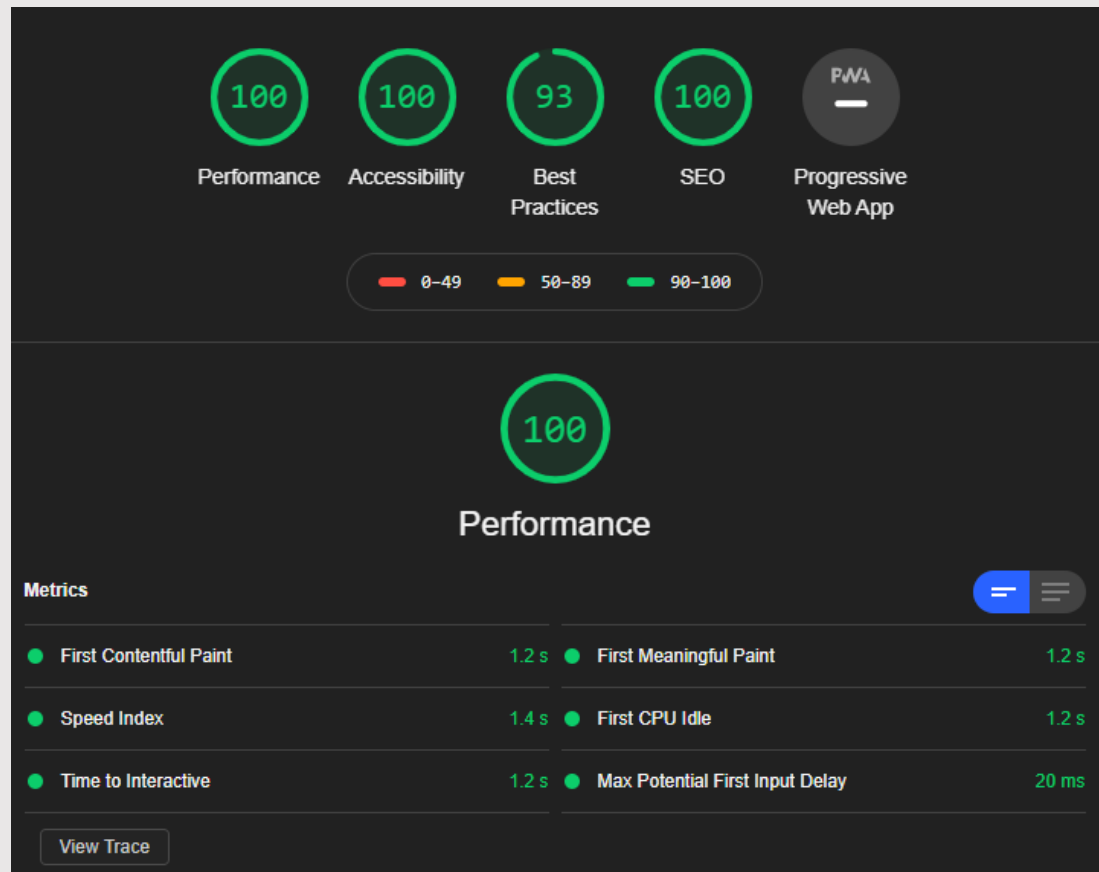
100
Performance

100
Accessibility

93
Best Practices

100
SEO

PWA
Progressive Web App

0-49 50-89 90-100

100

Performance

Metrics

First Contentful Paint 1.2 s
First Meaningful Paint 1.2 s
Speed Index 1.4 s
First CPU Idle 1.2 s
Time to Interactive 1.2 s
Max Potential First Input Delay 20 ms

View Trace